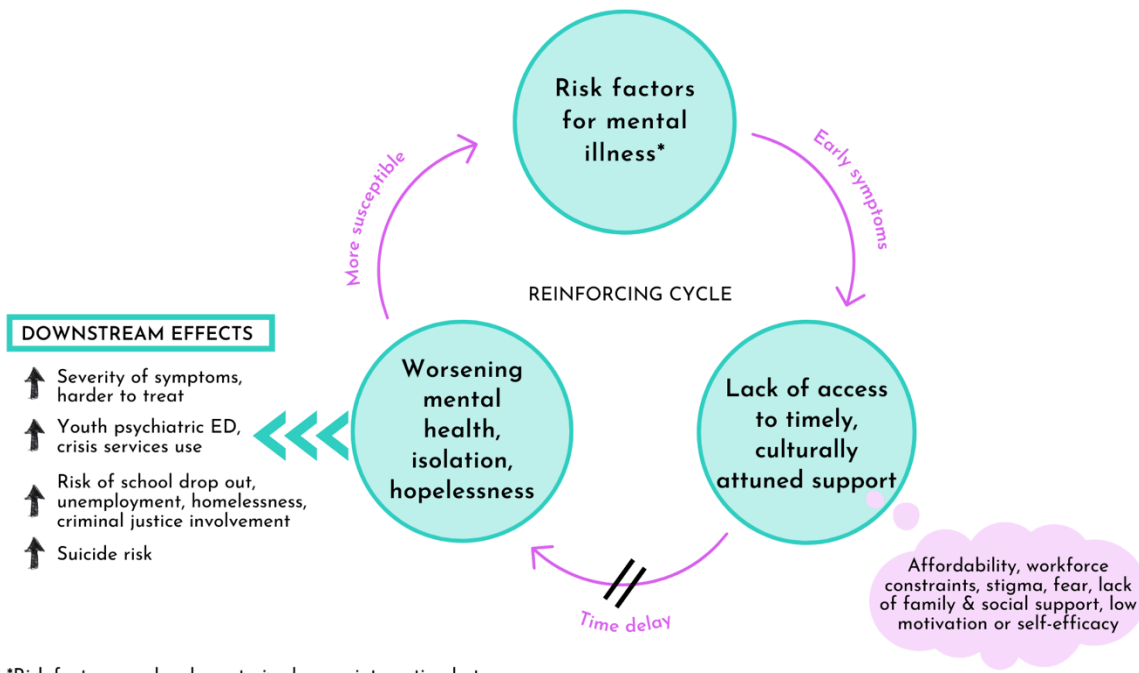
Risk factors for mental illness*

Early symptoms

Lack of access to timely, culturally attuned support

Time delay

Worsening mental health, isolation, hopelessness

More susceptible

REINFORCING CYCLE

DOWNSTREAM EFFECTS

Severity of symptoms, harder to treat

Youth psychiatric ED, crisis services use

Risk of school drop out, unemployment, homelessness, criminal justice involvement

Suicide risk

Affordability, workforce constraints, stigma, fear, lack of family & social support, low motivation or self-efficacy

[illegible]